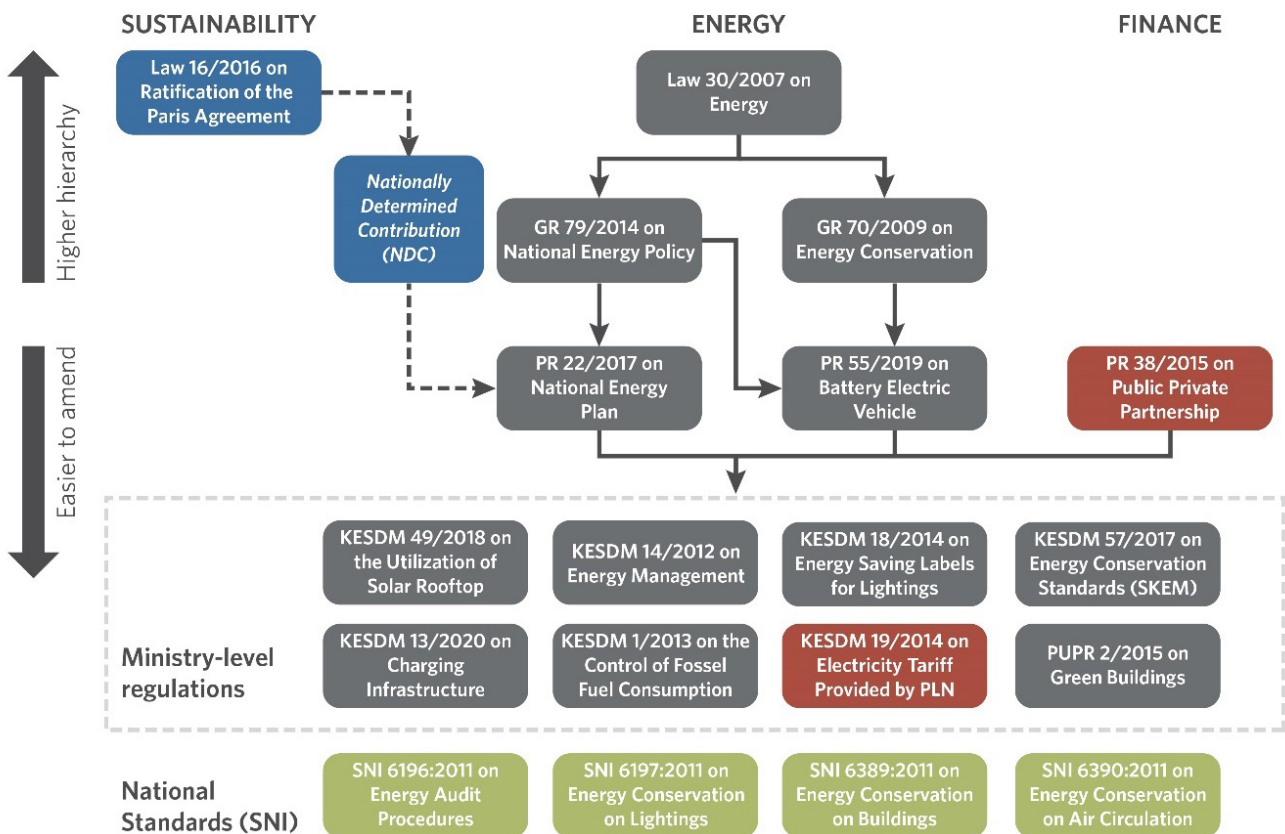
SUSTAINABILITY

ENERGY

FINANCE

Higher hierarchy

Easier to amend

Law 16/2016 on Ratification of the Paris Agreement

Law 30/2007 on Energy

Nationally Determined Contribution (NDC)

GR 79/2014 on National Energy Policy

GR 70/2009 on Energy Conservation

PR 22/2017 on National Energy Plan

PR 55/2019 on Battery Electric Vehicle

PR 38/2015 on Public Private Partnership

KESDM 49/2018 on the Utilization of Solar Rooftop

KESDM 14/2012 on Energy Management

KESDM 18/2014 on Energy Saving Labels for Lightings

KESDM 57/2017 on Energy Conservation Standards (SKEM)

Ministry-level regulations

KESDM 13/2020 on Charging Infrastructure

KESDM 1/2013 on the Control of Fossel Fuel Consumption

KESDM 19/2014 on Electricity Tariff Provided by PLN

PUPR 2/2015 on Green Buildings

National Standards (SNI)

SNI 6196:2011 on Energy Audit Procedures

SNI 6197:2011 on Energy Conservation on Lightings

SNI 6389:2011 on Energy Conservation on Buildings

SNI 6390:2011 on Energy Conservation on Air Circulation